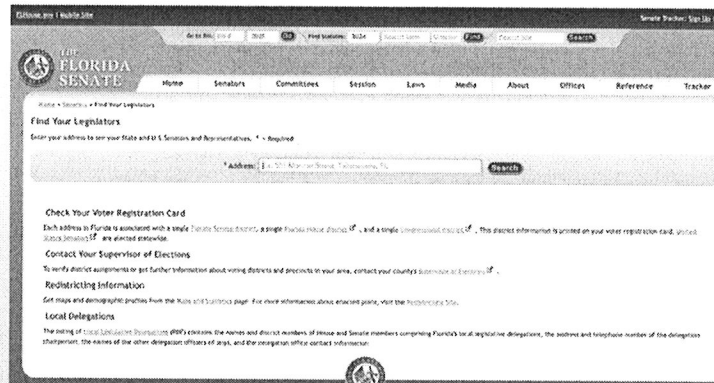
FLSenate.gov | Mobile Site

Senate Tracker: Sign Up

Go to Bill: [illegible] 2021 Go Find Statutes: 2024 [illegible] Find Search Site Search

THE FLORIDA SENATE

Home Senators Committees Session Laws Media About Offices Reference Tracker

Home > Senators > Find Your Legislators

Find Your Legislators

Enter your address to see your State and U.S. Senators and Representatives. * = Required

* Address: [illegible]

Search

Check Your Voter Registration Card

Each address in Florida is associated with a single Florida Senate district, a single Florida House district, and a single Congressional district. This district information is printed on your voter registration card. United States Senators are elected statewide.

Contact Your Supervisor of Elections

To verify district assignments or get further information about voting districts and precincts in your area, contact your county's Supervisor of Elections.

Redistricting Information

Get maps and demographic profiles from the Maps and Statistics page. For more information about enacted plans, visit the Redistricting Site.

Local Delegations

The listing of Local Legislative Delegations (PDF) contains the names and district numbers of House and Senate members comprising Florida's local legislative delegations, the address and telephone number of the delegation chairperson, the names of the other delegation officers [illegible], and the delegation office contact information.